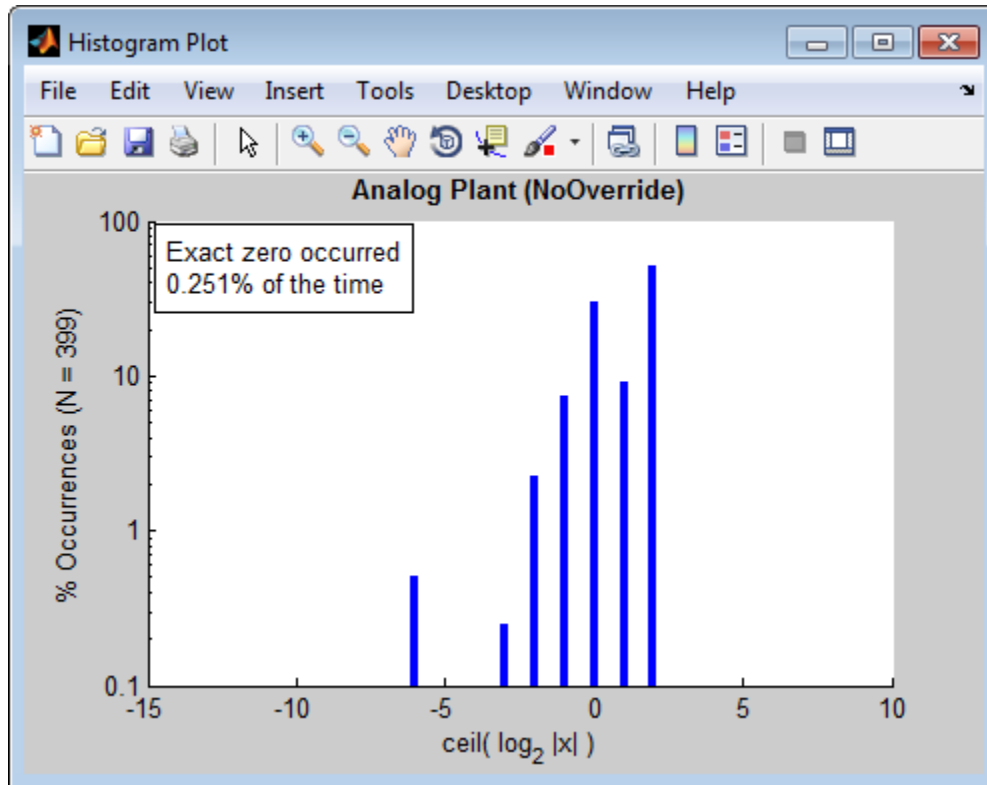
Histogram Plot

File Edit View Insert Tools Desktop Window Help

Analog Plant (NoOverride)

Exact zero occurred
0.251% of the time

100
10
1
0.1

% Occurrences (N = 399)

-15 -10 -5 0 5 10

ceil( $\log_2 |x|$ )